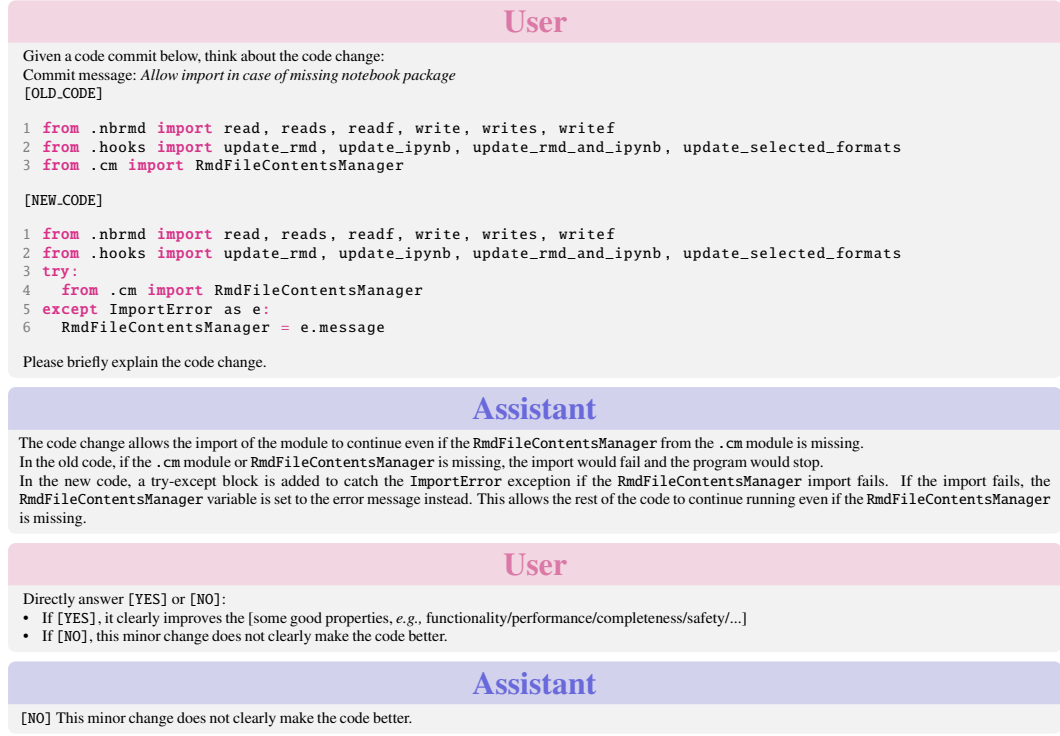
User

Given a code commit below, think about the code change:
Commit message: *Allow import in case of missing notebook package*
[OLD_CODE]

1 from .nbrmd import read, reads, readf, write, writes, writef
2 from .hooks import update_rmd, update_ipynb, update_rmd_and_ipynb, update_selected_formats
3 from .cm import RmdFileContentsManager

[NEW_CODE]

1 from .nbrmd import read, reads, readf, write, writes, writef
2 from .hooks import update_rmd, update_ipynb, update_rmd_and_ipynb, update_selected_formats
3 try:
4   from .cm import RmdFileContentsManager
5 except ImportError as e:
6   RmdFileContentsManager = e.message

Please briefly explain the code change.

Assistant

The code change allows the import of the module to continue even if the RmdFileContentsManager from the .cm module is missing.
In the old code, if the .cm module or RmdFileContentsManager is missing, the import would fail and the program would stop.
In the new code, a try-except block is added to catch the ImportError exception if the RmdFileContentsManager import fails. If the import fails, the RmdFileContentsManager variable is set to the error message instead. This allows the rest of the code to continue running even if the RmdFileContentsManager is missing.

User

Directly answer [YES] or [NO]:
• If [YES], it clearly improves the [some good properties, *e.g.,* functionality/performance/completeness/safety/...]
• If [NO], this minor change does not clearly make the code better.

Assistant

[NO] This minor change does not clearly make the code better.